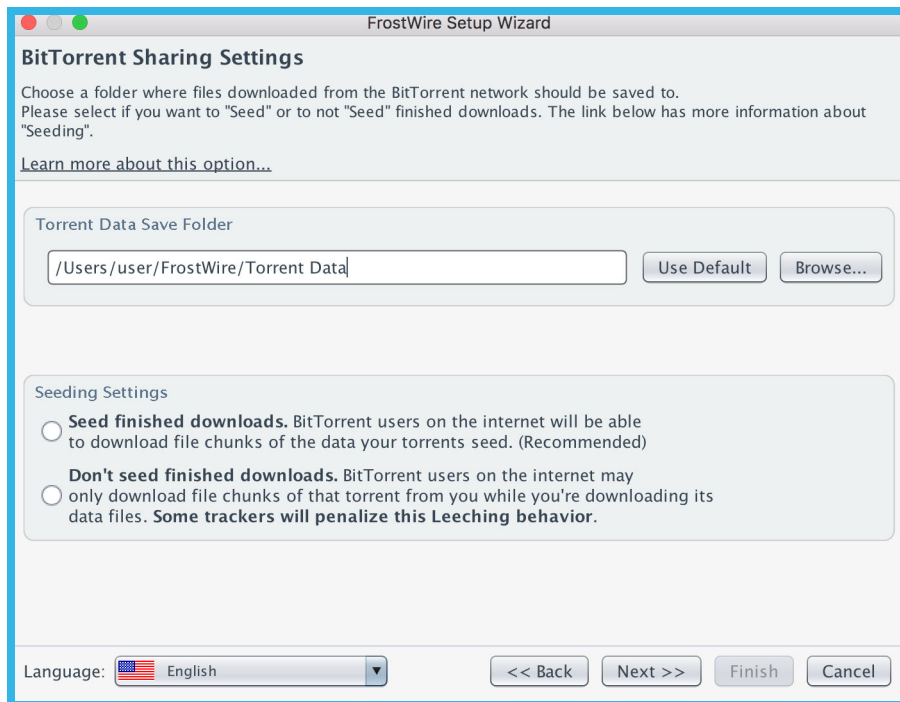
FrostWire Setup Wizard

BitTorrent Sharing Settings

Choose a folder where files downloaded from the BitTorrent network should be saved to.
Please select if you want to "Seed" or to not "Seed" finished downloads. The link below has more information about "Seeding".

Learn more about this option...

Torrent Data Save Folder

/Users/user/FrostWire/Torrent Data

Use Default

Browse...

Seeding Settings

**Seed finished downloads.** BitTorrent users on the internet will be able to download file chunks of the data your torrents seed. (Recommended)

**Don't seed finished downloads.** BitTorrent users on the internet may only download file chunks of that torrent from you while you're downloading its data files. **Some trackers will penalize this Leeching behavior**.

Language: English

<< Back

Next >>

Finish

Cancel